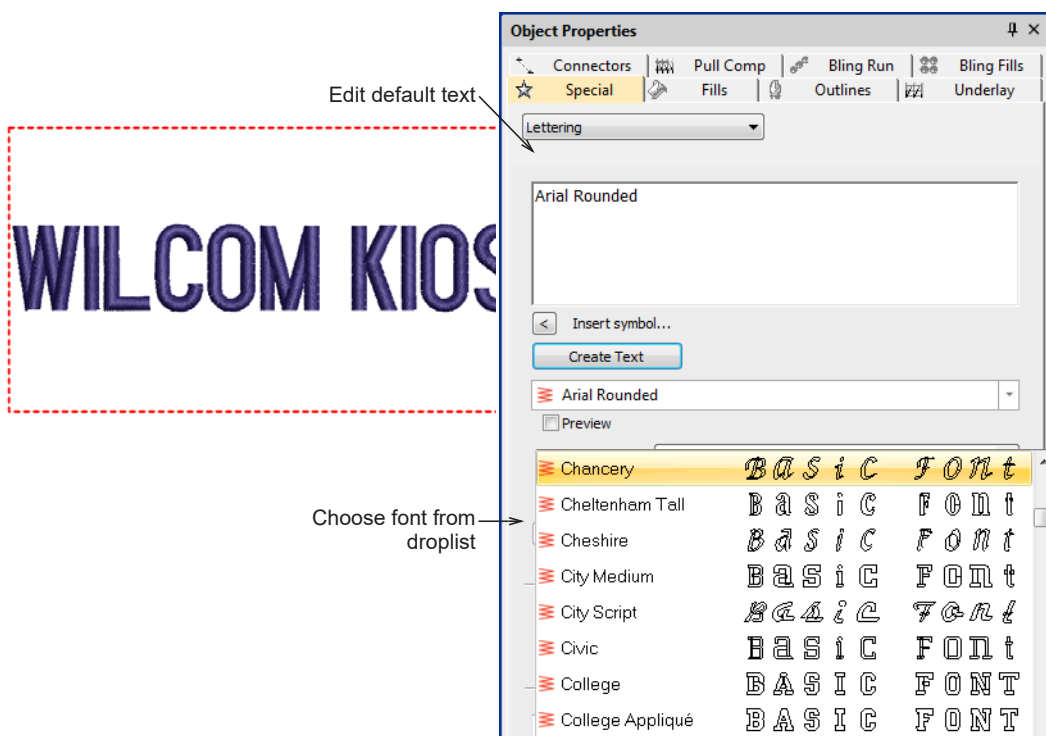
WILCOM KIOS

Edit default text

Choose font from droplist

Object Properties

Connectors | Pull Comp | Bling Run | Bling Fills
Special | Fills | Outlines | Underlay

Lettering

Arial Rounded

<

Insert symbol...

Create Text

Arial Rounded

Preview

| | |
|---|---|
| Chancery | Basic Font |
| Cheltenham Tall | Basic Font |
| Cheshire | Basic Font |
| City Medium | Basic Font |
| City Script | Basic Font |
| Civic | Basic Font |
| College | BASIC FONT |
| College Appliqué | BASIC FONT |